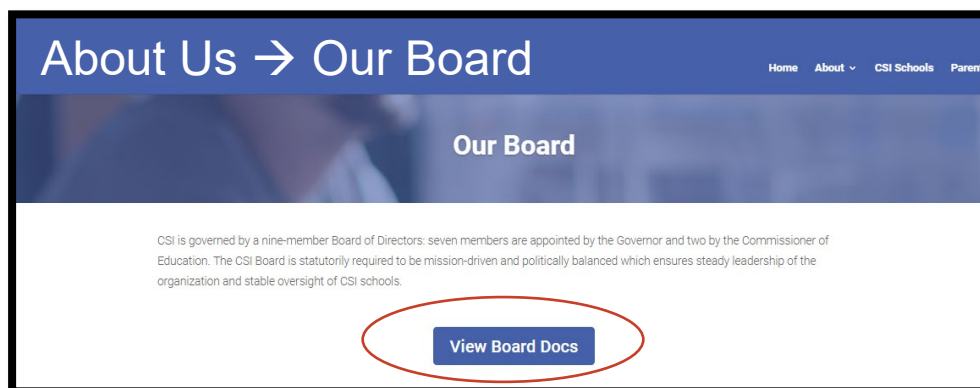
About Us → Our Board

Home About CSI Schools Paren

Our Board

CSI is governed by a nine-member Board of Directors: seven members are appointed by the Governor and two by the Commissioner of Education. The CSI Board is statutorily required to be mission-driven and politically balanced which ensures steady leadership of the organization and stable oversight of CSI schools.

View Board Docs